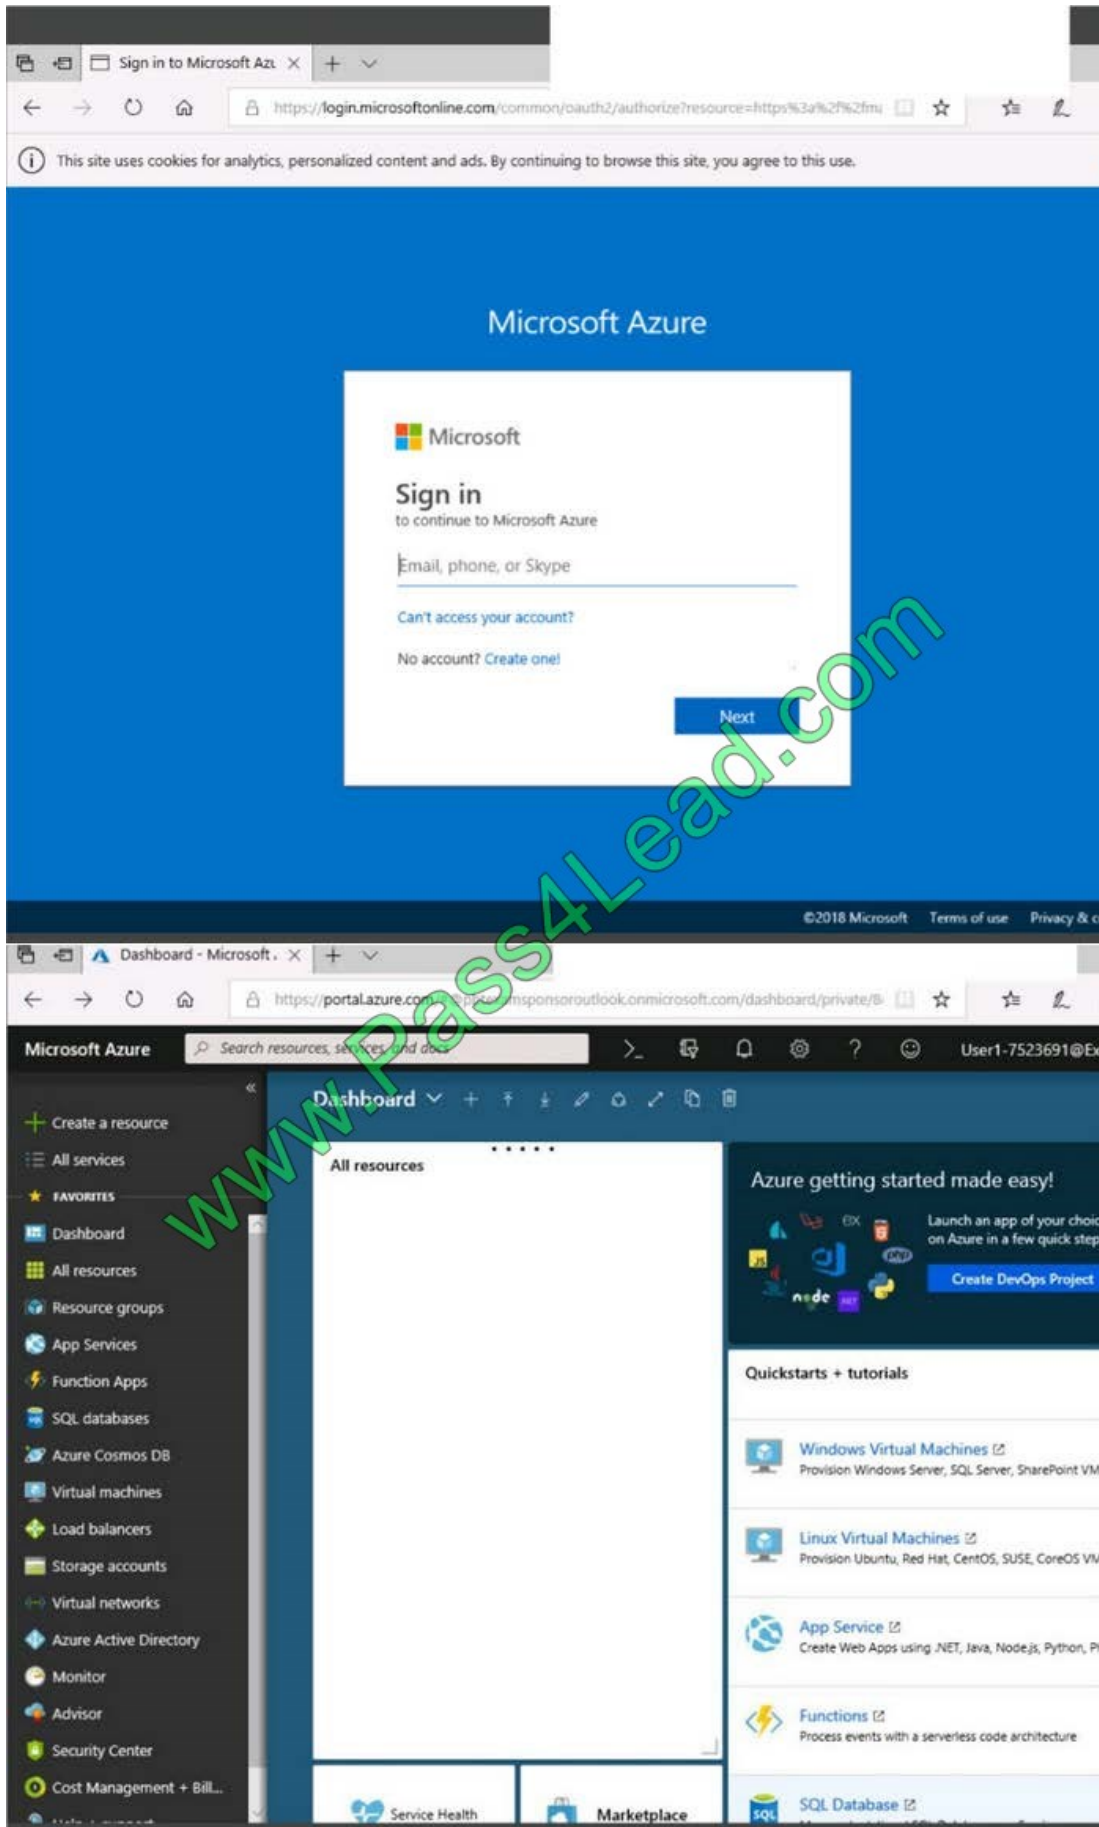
Sign in to Microsoft Azu ×

https://login.microsoftonline.com/common/oauth2/authorize?resource=https%3a%2f%2fmi

This site uses cookies for analytics, personalized content and ads. By continuing to browse this site, you agree to this use.

Microsoft Azure

Microsoft

Sign in

to continue to Microsoft Azure

Email, phone, or Skype

Can't access your account?

No account? Create one!

Next

©2018 Microsoft Terms of use Privacy & c

www.Pass4Lead.com

Dashboard - Microsoft ×

https://portal.azure.com/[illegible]msponsoroutlook.onmicrosoft.com/dashboard/private/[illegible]

Microsoft Azure

Search resources, services, and docs

User1-7523691@Ex

Create a resource

All services

FAVORITES

Dashboard

All resources

Resource groups

App Services

Function Apps

SQL databases

Azure Cosmos DB

Virtual machines

Load balancers

Storage accounts

Virtual networks

Azure Active Directory

Monitor

Advisor

Security Center

Cost Management + Bill...

Dashboard

All resources

Azure getting started made easy!

Launch an app of your choi on Azure in a few quick step

Create DevOps Project

Quickstarts + tutorials

Windows Virtual Machines

Provision Windows Server, SQL Server, SharePoint VM

Linux Virtual Machines

Provision Ubuntu, Red Hat, CentOS, SUSE, CoreOS VM

App Service

Create Web Apps using .NET, Java, Node.js, Python, P

Functions

Process events with a serverless code architecture

SQL Database

Service Health

Marketplace